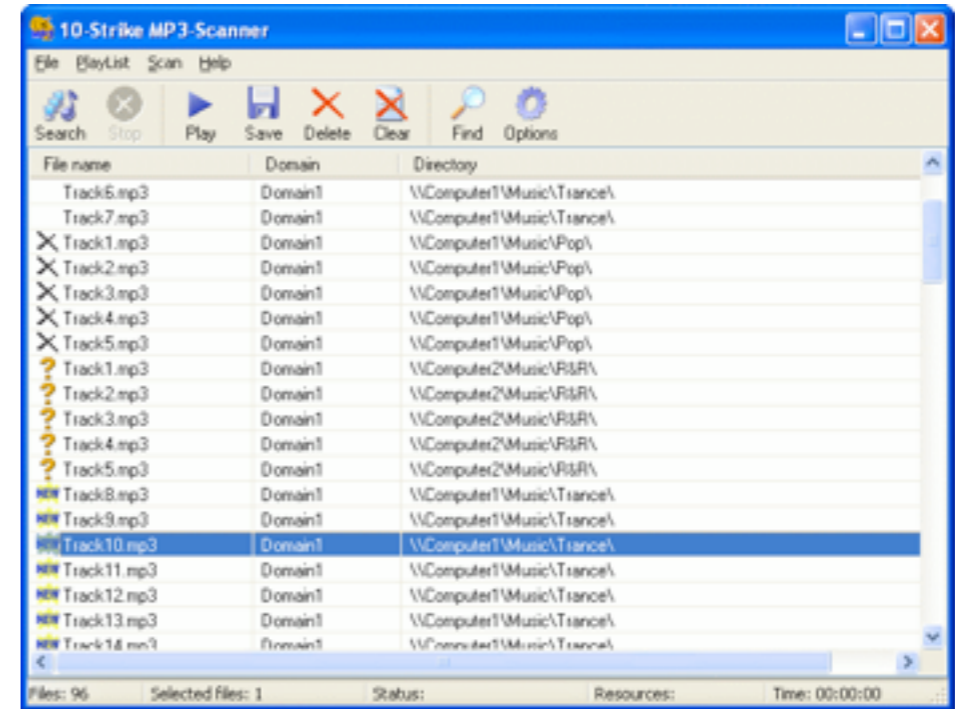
10-Strike MP3-Scanner

File PlayList Scan Help

Search Stop Play Save Delete Clear Find Options

| File name | Domain | Directory |
|---|---|---|
| Track6.mp3 | Domain1 | \\Computer1\Music\Trance\ |
| Track7.mp3 | Domain1 | \\Computer1\Music\Trance\ |
| Track1.mp3 | Domain1 | \\Computer1\Music\Pop\ |
| Track2.mp3 | Domain1 | \\Computer1\Music\Pop\ |
| Track3.mp3 | Domain1 | \\Computer1\Music\Pop\ |
| Track4.mp3 | Domain1 | \\Computer1\Music\Pop\ |
| Track5.mp3 | Domain1 | \\Computer1\Music\Pop\ |
| Track1.mp3 | Domain1 | \\Computer2\Music\R&R\ |
| Track2.mp3 | Domain1 | \\Computer2\Music\R&R\ |
| Track3.mp3 | Domain1 | \\Computer2\Music\R&R\ |
| Track4.mp3 | Domain1 | \\Computer2\Music\R&R\ |
| Track5.mp3 | Domain1 | \\Computer2\Music\R&R\ |
| NEW Track8.mp3 | Domain1 | \\Computer1\Music\Trance\ |
| NEW Track9.mp3 | Domain1 | \\Computer1\Music\Trance\ |
| NEW Track10.mp3 | Domain1 | \\Computer1\Music\Trance\ |
| NEW Track11.mp3 | Domain1 | \\Computer1\Music\Trance\ |
| NEW Track12.mp3 | Domain1 | \\Computer1\Music\Trance\ |
| NEW Track13.mp3 | Domain1 | \\Computer1\Music\Trance\ |
| NEW Track14.mp3 | Domain1 | \\Computer1\Music\Trance\ |

Files: 96 | Selected files: 1 | Status: | Resources: | Time: 00:00:00